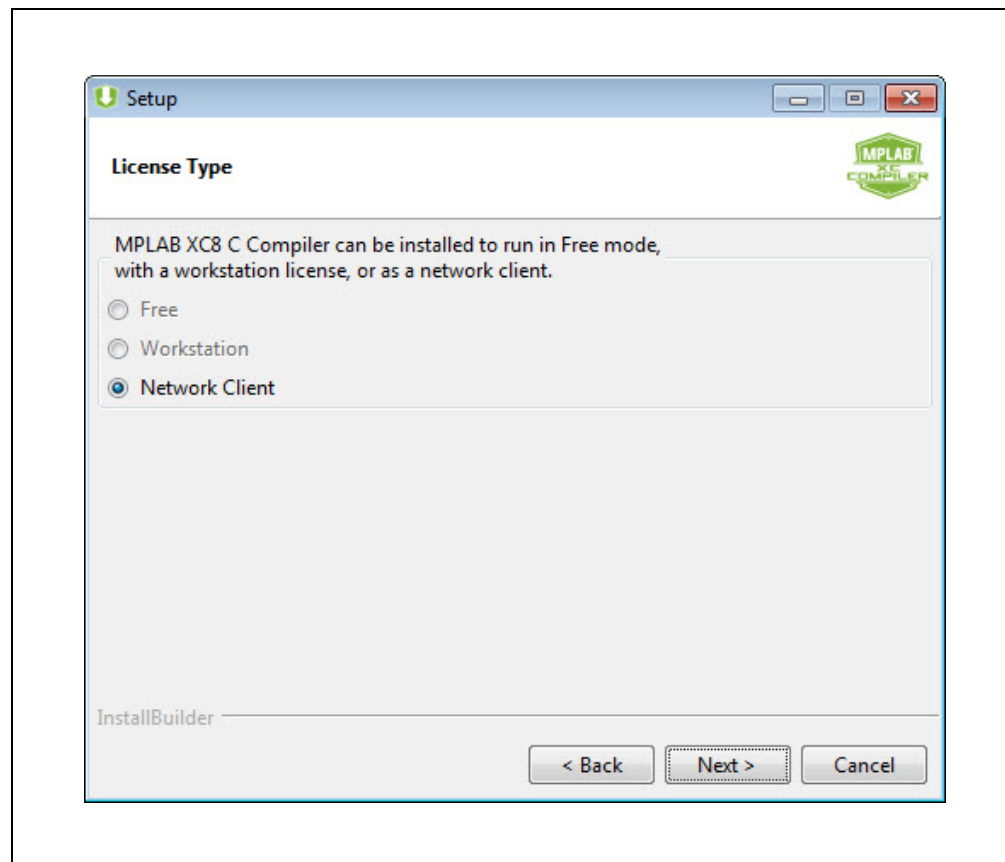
Setup

License Type

MPLAB XC COMPILER

MPLAB XC8 C Compiler can be installed to run in Free mode, with a workstation license, or as a network client.

Free

Workstation

Network Client

InstallBuilder

< Back

Next >

Cancel